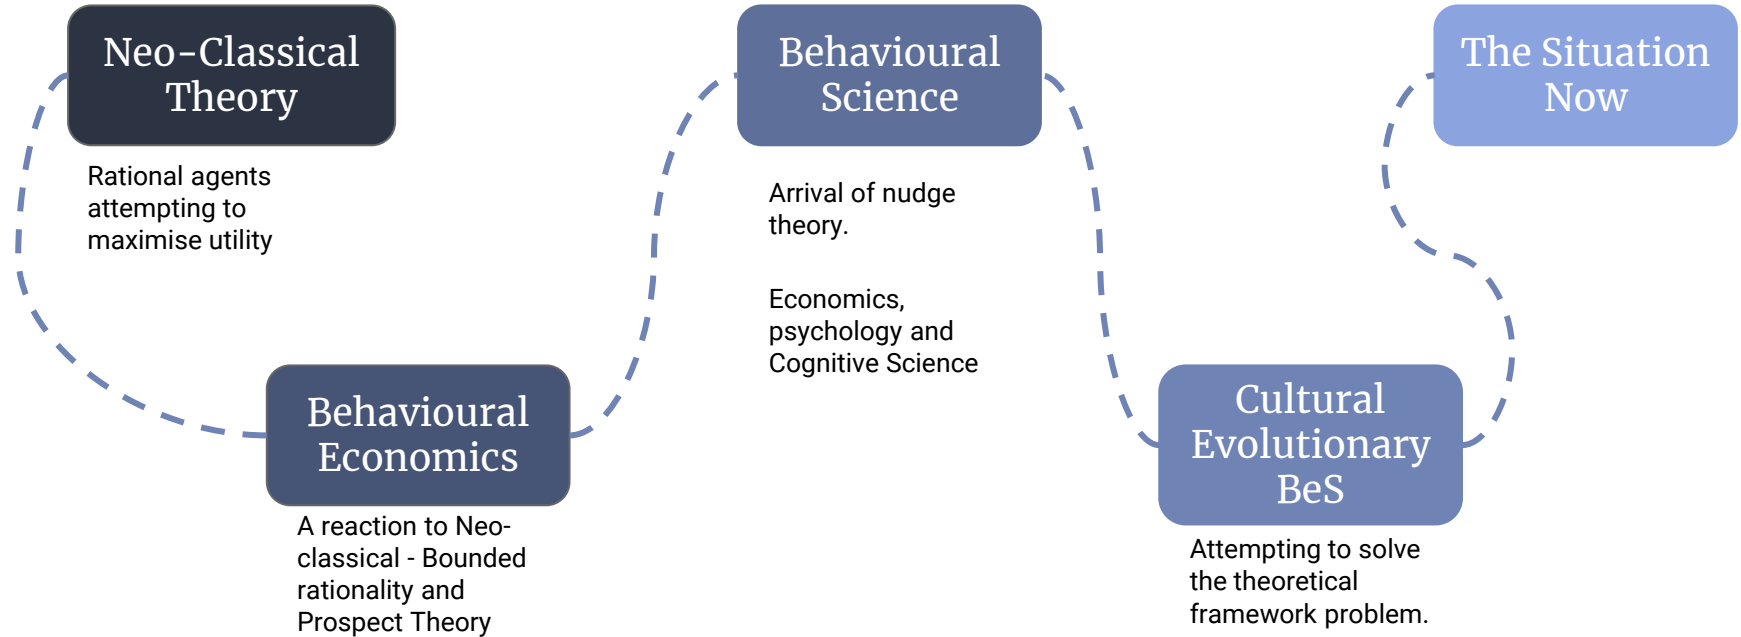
Neo-Classical Theory

Rational agents attempting to maximise utility

Behavioural Economics

A reaction to Neo-classical - Bounded rationality and Prospect Theory

Behavioural Science

Arrival of nudge theory.

Economics, psychology and Cognitive Science

Cultural Evolutionary BeS

Attempting to solve the theoretical framework problem.

The Situation Now